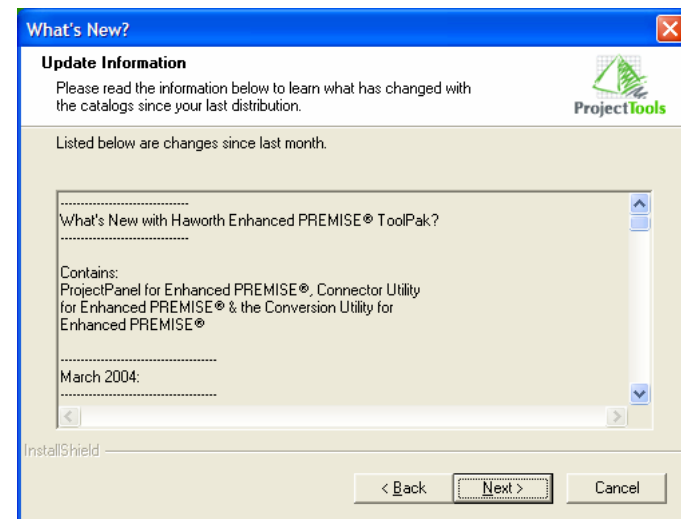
What's New?

Update Information

Please read the information below to learn what has changed with the catalogs since your last distribution.

ProjectTools

Listed below are changes since last month.

-------------------------------

What's New with Haworth Enhanced PREMISE® ToolPak?

-------------------------------

Contains:
ProjectPanel for Enhanced PREMISE®, Connector Utility for Enhanced PREMISE® & the Conversion Utility for Enhanced PREMISE®

-----------------------------------

March 2004:

-----------------------------------

InstallShield

< Back

Next >

Cancel